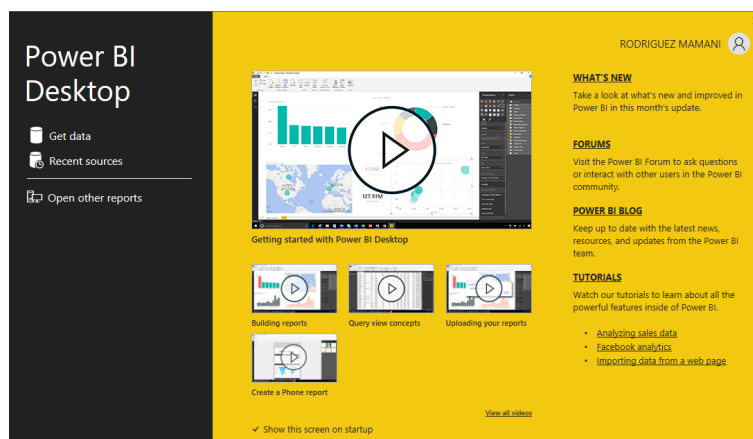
Power BI Desktop

Get data

Recent sources

Open other reports

RODRIGUEZ MAMANI

Getting started with Power BI Desktop

Building reports

Query view concepts

Uploading your reports

Create a Phone report

View all videos

✓ Show this screen on startup

WHAT'S NEW

Take a look at what's new and improved in Power BI in this month's update.

FORUMS

Visit the Power BI Forum to ask questions or interact with other users in the Power BI community.

POWER BI BLOG

Keep up to date with the latest news, resources, and updates from the Power BI team.

TUTORIALS

Watch our tutorials to learn about all the powerful features inside of Power BI.

- Analyzing sales data
- Facebook analytics
- Importing data from a web page